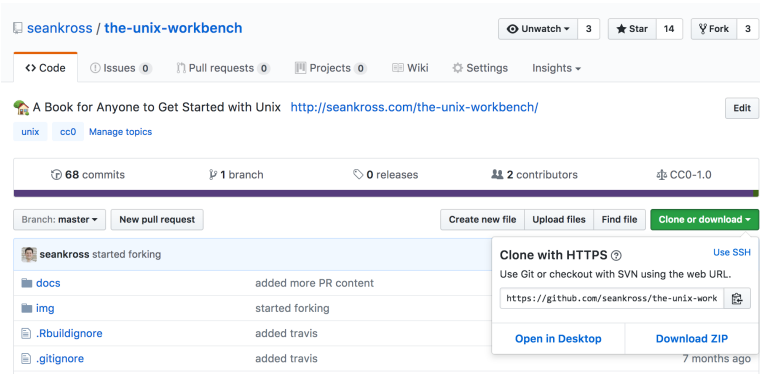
seankross / the-unix-workbench

Unwatch ▾ 3 Star 14 Fork 3

<> Code Issues 0 Pull requests 0 Projects 0 Wiki Settings Insights ▾

A Book for Anyone to Get Started with Unix http://seankross.com/the-unix-workbench/

Edit

unix cc0 Manage topics

68 commits 1 branch 0 releases 2 contributors CC0-1.0

Branch: master ▾ New pull request

Create new file Upload files Find file Clone or download ▾

seankross started forking

docs added more PR content

img started forking

.Rbuildignore added travis

.gitignore added travis

Clone with HTTPS Use SSH

Use Git or checkout with SVN using the web URL.

https://github.com/seankross/the-unix-work

Open in Desktop Download ZIP

7 months ago